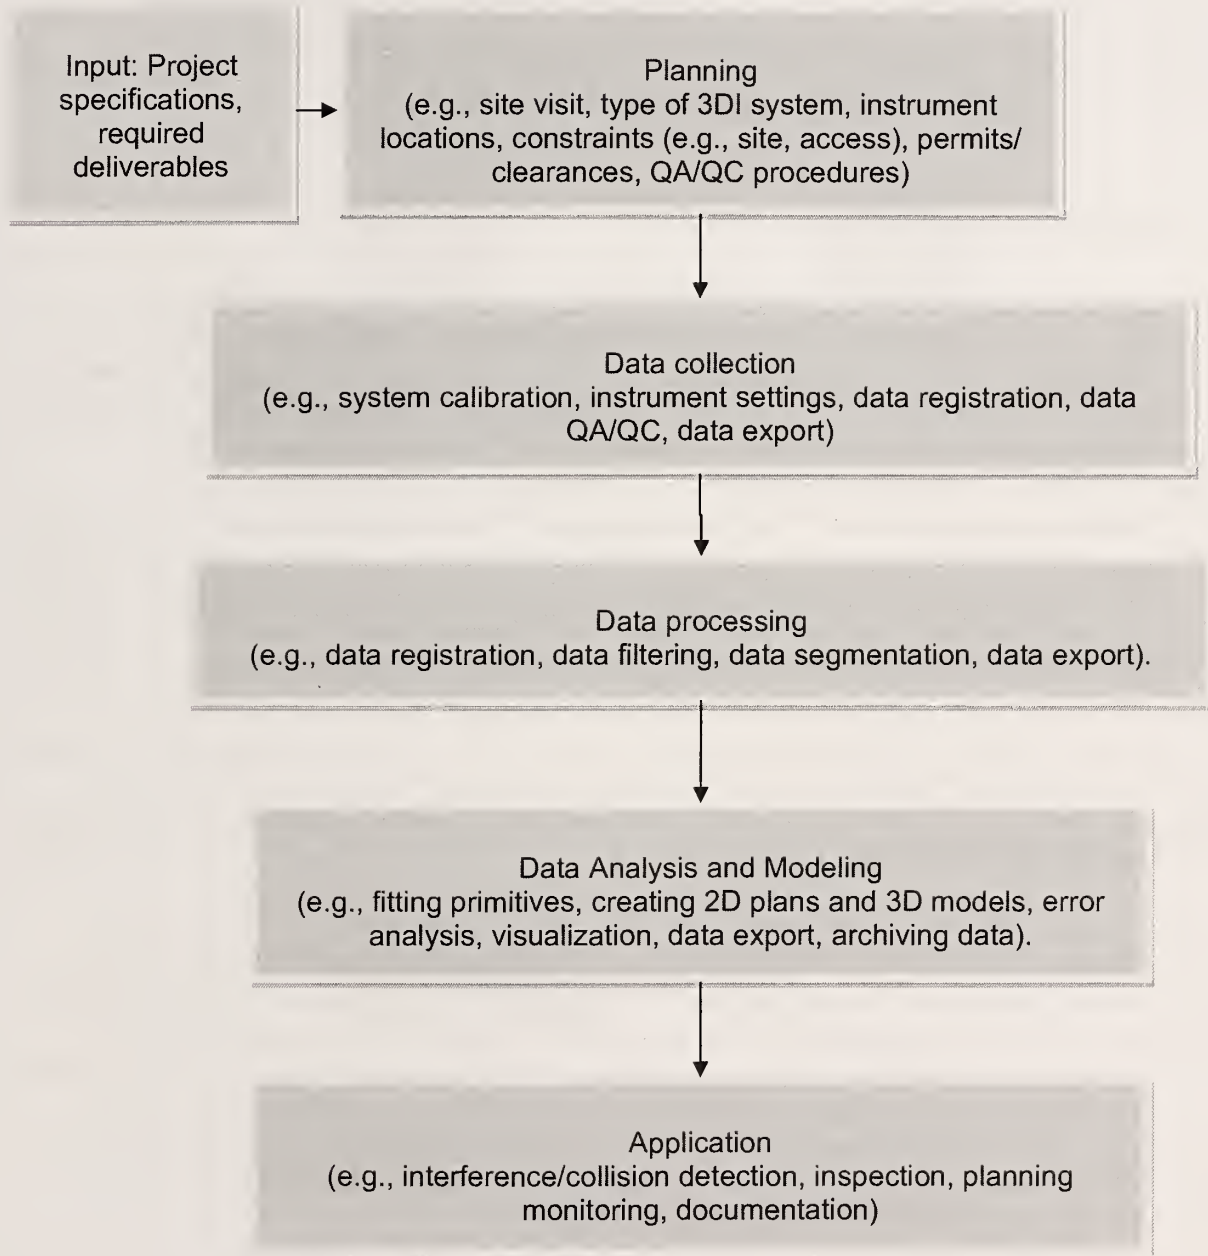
Input: Project specifications, required deliverables

Planning
(e.g., site visit, type of 3DI system, instrument locations, constraints (e.g., site, access), permits/ clearances, QA/QC procedures)

Data collection
(e.g., system calibration, instrument settings, data registration, data QA/QC, data export)

Data processing
(e.g., data registration, data filtering, data segmentation, data export).

Data Analysis and Modeling
(e.g., fitting primitives, creating 2D plans and 3D models, error analysis, visualization, data export, archiving data).

Application
(e.g., interference/collision detection, inspection, planning monitoring, documentation)